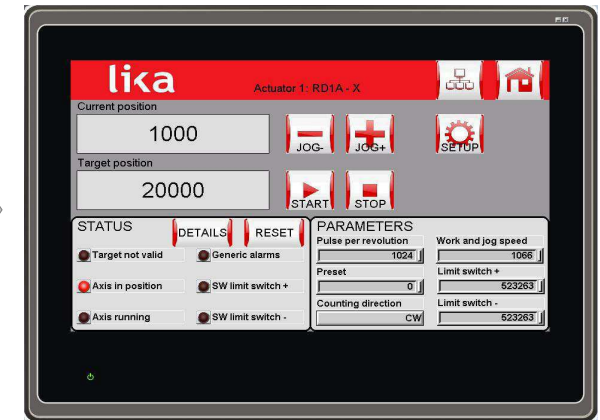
lika
Actuator 1: RD1A - X

Current position
1000
JOG-
JOG+
SETUP

Target position
20000
START
STOP

STATUS
DETAILS
RESET
Target not valid
Generic alarms
Axis in position
SW limit switch +
Axis running
SW limit switch -

PARAMETERS
Pulse per revolution
1024
Work and jog speed
1066
Preset
0
Limit switch +
523263
Counting direction
CW
Limit switch -
523263